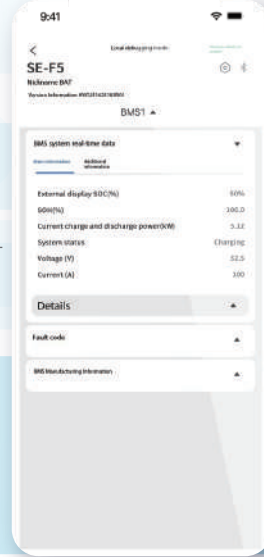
9:41

<

Local debugging mode

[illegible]

SE-F5

Nickname BAT

Version Information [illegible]

BMS1

BMS system real-time data

Base information

Additional information

External display SOC(%) 50%

SOH(%) 100.0

Current charge and discharge power(KW) 5.32

System status Charging

Voltage (V) 52.5

Current (A) 100

Details

Fault code

BMS Manufacturing Information